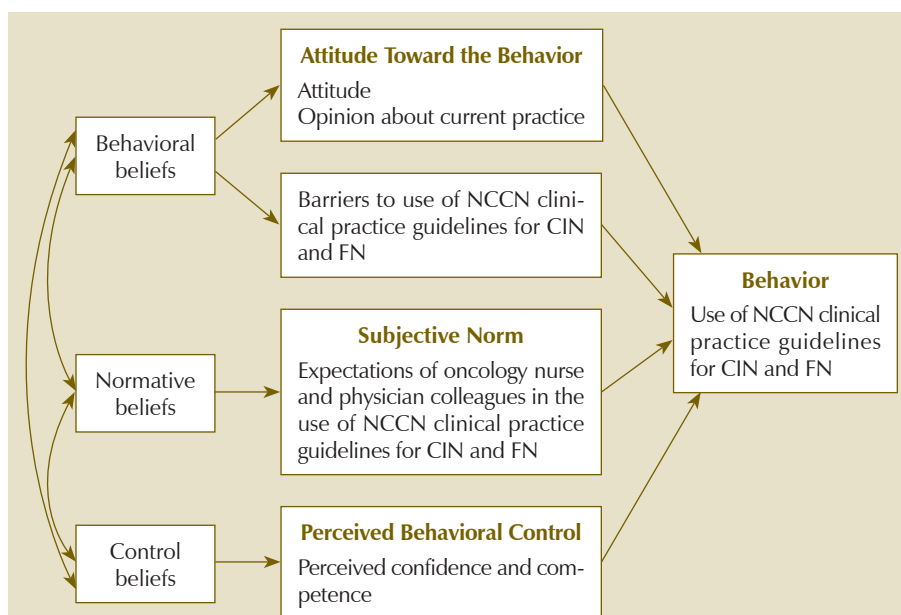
Behavioral beliefs

Normative beliefs

Control beliefs

Attitude Toward the Behavior

Attitude
Opinion about current practice

Barriers to use of NCCN clinical practice guidelines for CIN and FN

Subjective Norm

Expectations of oncology nurse and physician colleagues in the use of NCCN clinical practice guidelines for CIN and FN

Perceived Behavioral Control

Perceived confidence and competence

Behavior

Use of NCCN clinical practice guidelines for CIN and FN